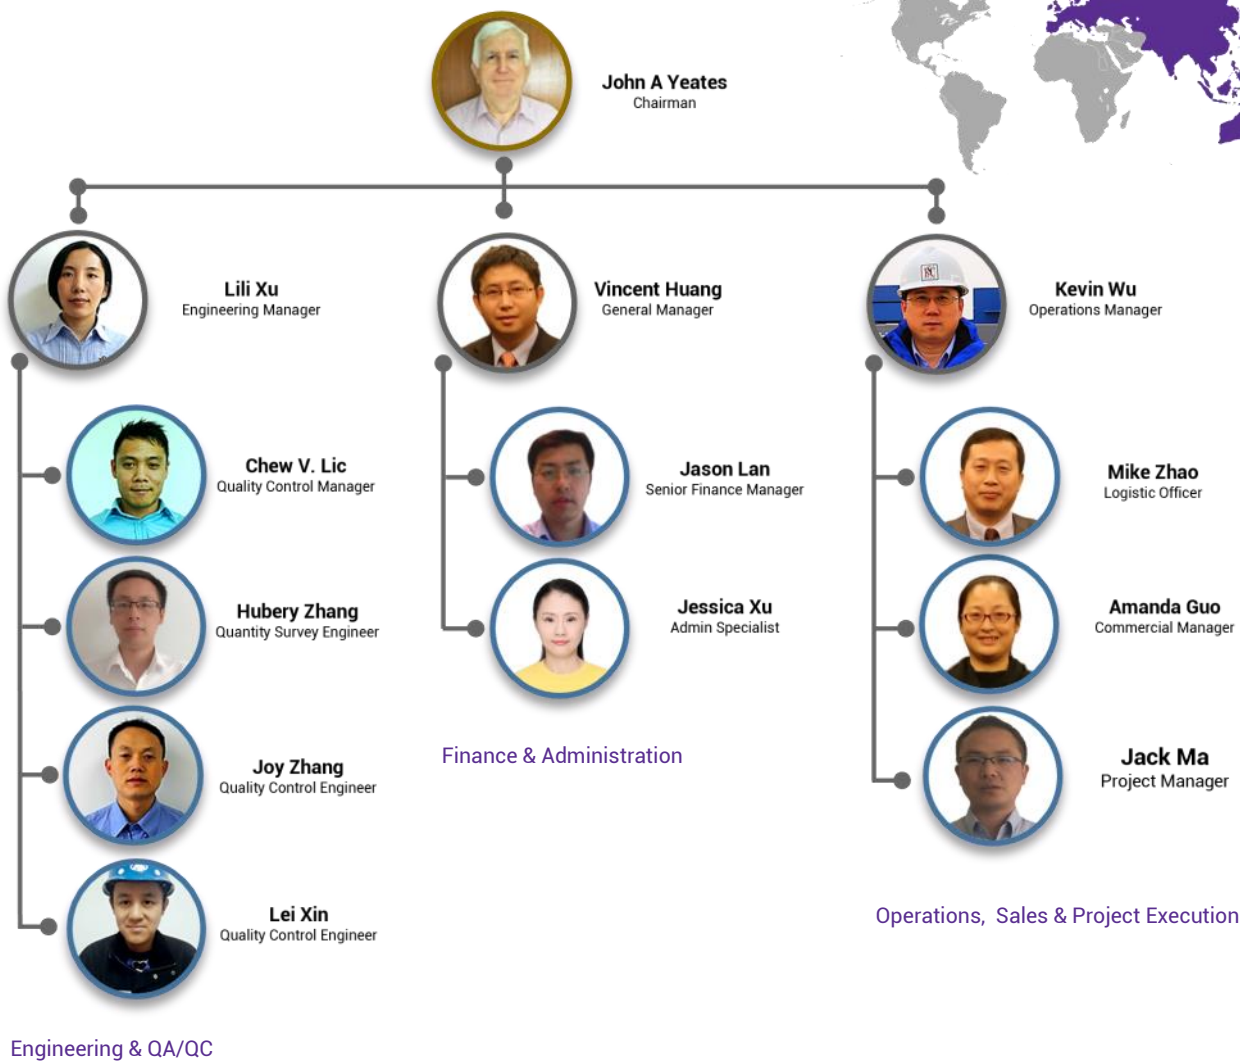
John A Yeates
Chairman

Lili Xu
Engineering Manager

Vincent Huang
General Manager

Kevin Wu
Operations Manager

Chew V. Lic
Quality Control Manager

Hubery Zhang
Quantity Survey Engineer

Joy Zhang
Quality Control Engineer

Lei Xin
Quality Control Engineer

Engineering & QA/QC

Jason Lan
Senior Finance Manager

Jessica Xu
Admin Specialist

Finance & Administration

Mike Zhao
Logistic Officer

Amanda Guo
Commercial Manager

Jack Ma
Project Manager

Operations, Sales & Project Execution